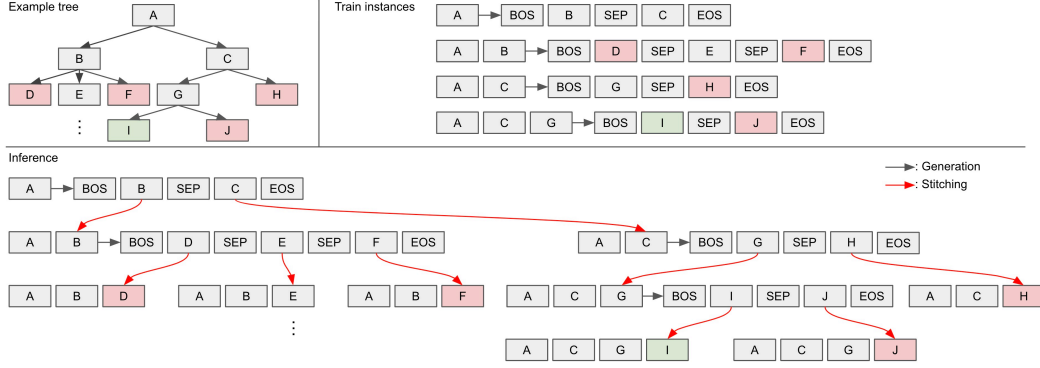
Example tree

A
B C
D E F G H
⋮ I J

Train instances

A BOS B SEP C EOS
A B BOS D SEP E SEP F EOS
A C BOS G SEP H EOS
A C G BOS I SEP J EOS

Inference

→: Generation
→: Stitching

A BOS B SEP C EOS
A B BOS D SEP E SEP F EOS
A C BOS G SEP H EOS
A B D
A B E
A B F
A C G BOS I SEP J EOS
A C H
⋮
A C G I
A C G J